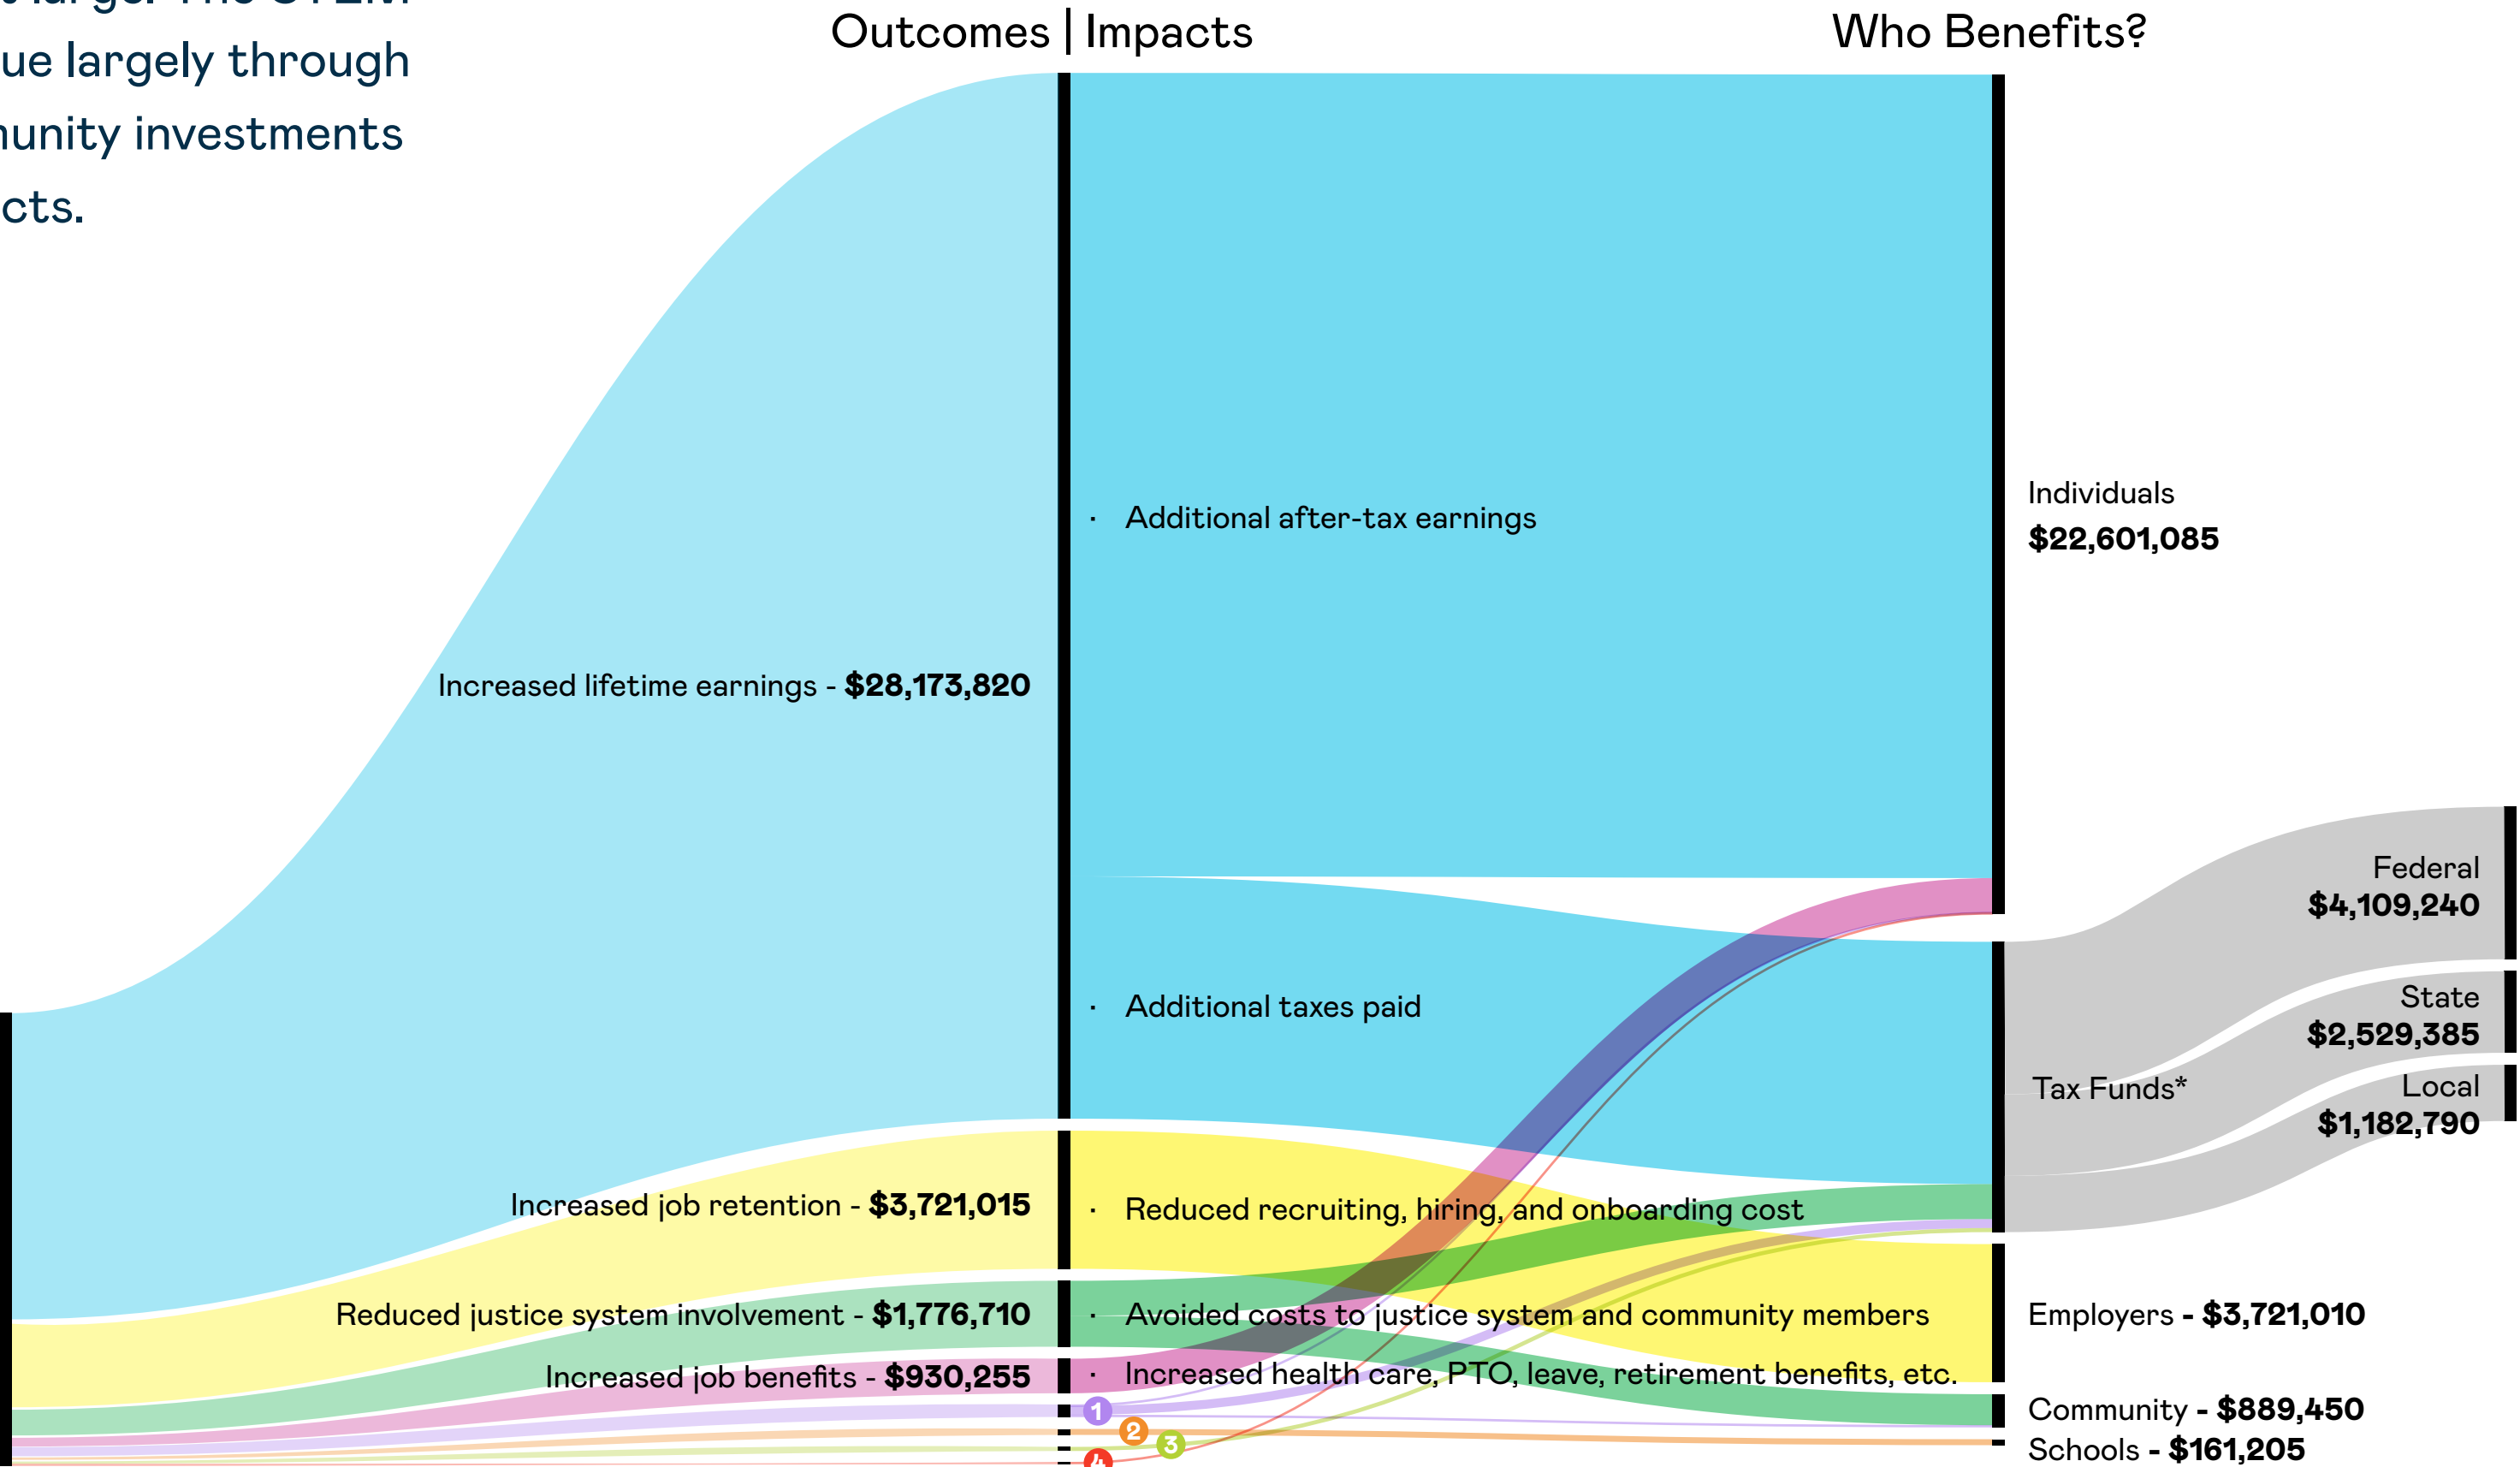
ue largely through
unity investments
cts.

Outcomes | Impacts

Who Benefits?

Increased lifetime earnings - **$28,173,820**

Increased job retention - **$3,721,015**

Reduced justice system involvement - **$1,776,710**

Increased job benefits - **$930,255**

· Additional after-tax earnings

· Additional taxes paid

· Reduced recruiting, hiring, and onboarding cost

· Avoided costs to justice system and community members

· Increased health care, PTO, leave, retirement benefits, etc.

1
2
3
4

Individuals
**$22,601,085**

Tax Funds*

Federal
**$4,109,240**

State
**$2,529,385**

Local
**$1,182,790**

Employers - **$3,721,010**

Community - **$889,450**

Schools - **$161,205**